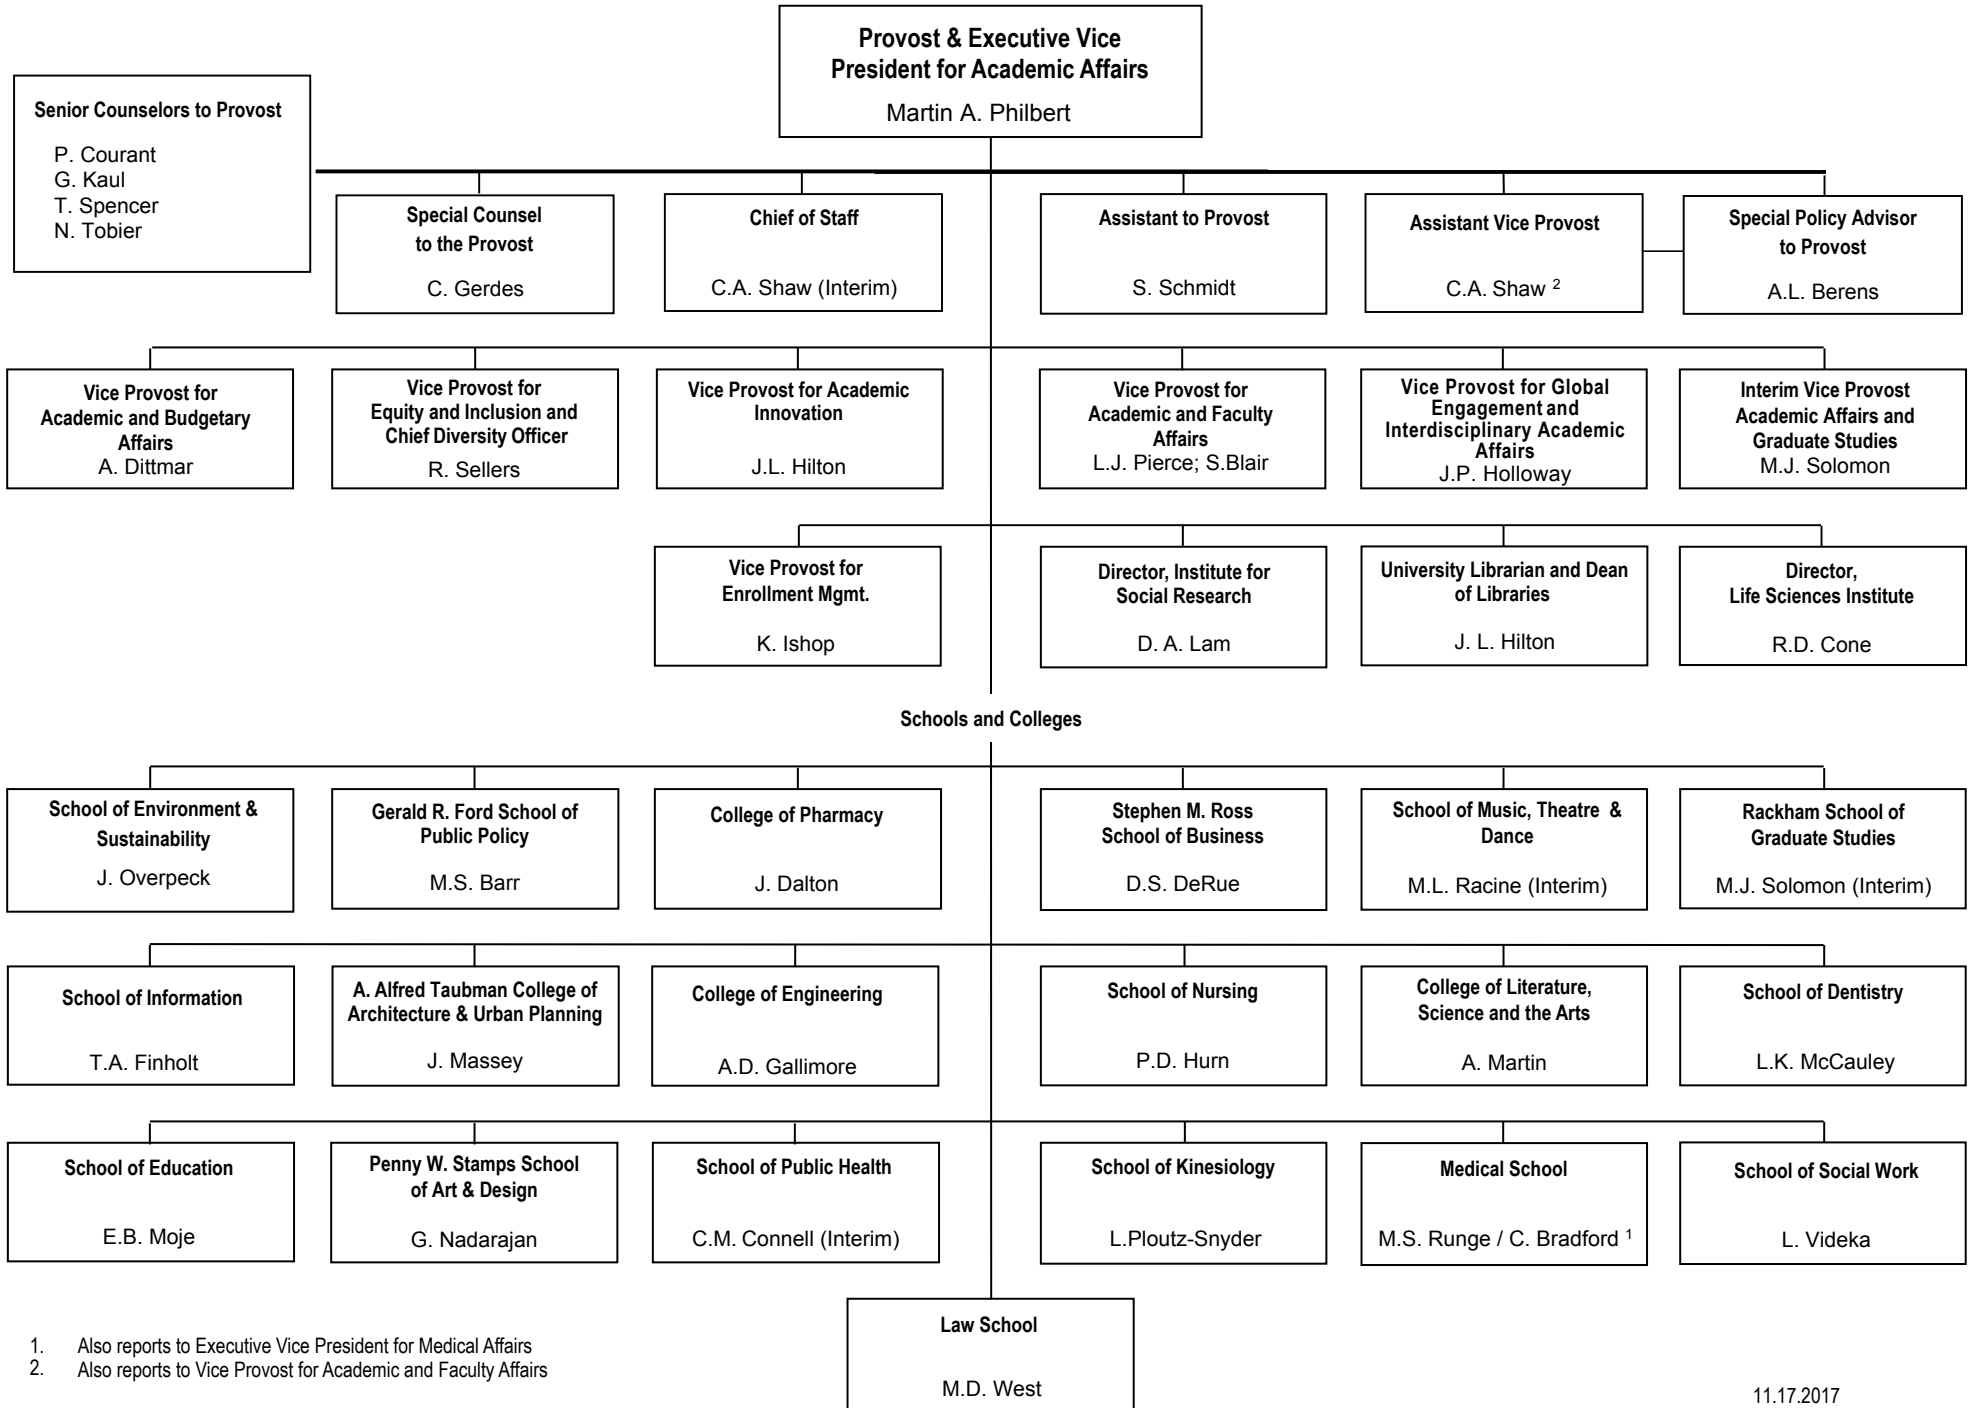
Provost & Executive Vice President for Academic Affairs
Martin A. Philbert

Senior Counselors to Provost
P. Courant
G. Kaul
T. Spencer
N. Tobier

Special Counsel to the Provost
C. Gerdes

Chief of Staff
C.A. Shaw (Interim)

Assistant to Provost
S. Schmidt

Assistant Vice Provost
C.A. Shaw $^2$

Special Policy Advisor to Provost
A.L. Berens

Vice Provost for Academic and Budgetary Affairs
A. Dittmar

Vice Provost for Equity and Inclusion and Chief Diversity Officer
R. Sellers

Vice Provost for Academic Innovation
J.L. Hilton

Vice Provost for Academic and Faculty Affairs
L.J. Pierce; S.Blair

Vice Provost for Global Engagement and Interdisciplinary Academic Affairs
J.P. Holloway

Interim Vice Provost Academic Affairs and Graduate Studies
M.J. Solomon

Vice Provost for Enrollment Mgmt.
K. Ishop

Director, Institute for Social Research
D. A. Lam

University Librarian and Dean of Libraries
J. L. Hilton

Director, Life Sciences Institute
R.D. Cone

Schools and Colleges

School of Environment & Sustainability
J. Overpeck

Gerald R. Ford School of Public Policy
M.S. Barr

College of Pharmacy
J. Dalton

Stephen M. Ross School of Business
D.S. DeRue

School of Music, Theatre & Dance
M.L. Racine (Interim)

Rackham School of Graduate Studies
M.J. Solomon (Interim)

School of Information
T.A. Finholt

A. Alfred Taubman College of Architecture & Urban Planning
J. Massey

College of Engineering
A.D. Gallimore

School of Nursing
P.D. Hurn

College of Literature, Science and the Arts
A. Martin

School of Dentistry
L.K. McCauley

School of Education
E.B. Moje

Penny W. Stamps School of Art & Design
G. Nadarajan

School of Public Health
C.M. Connell (Interim)

School of Kinesiology
L.Ploutz-Snyder

Medical School
M.S. Runge / C. Bradford $^1$

School of Social Work
L. Videka

Law School
M.D. West

1. Also reports to Executive Vice President for Medical Affairs
2. Also reports to Vice Provost for Academic and Faculty Affairs

11.17.2017